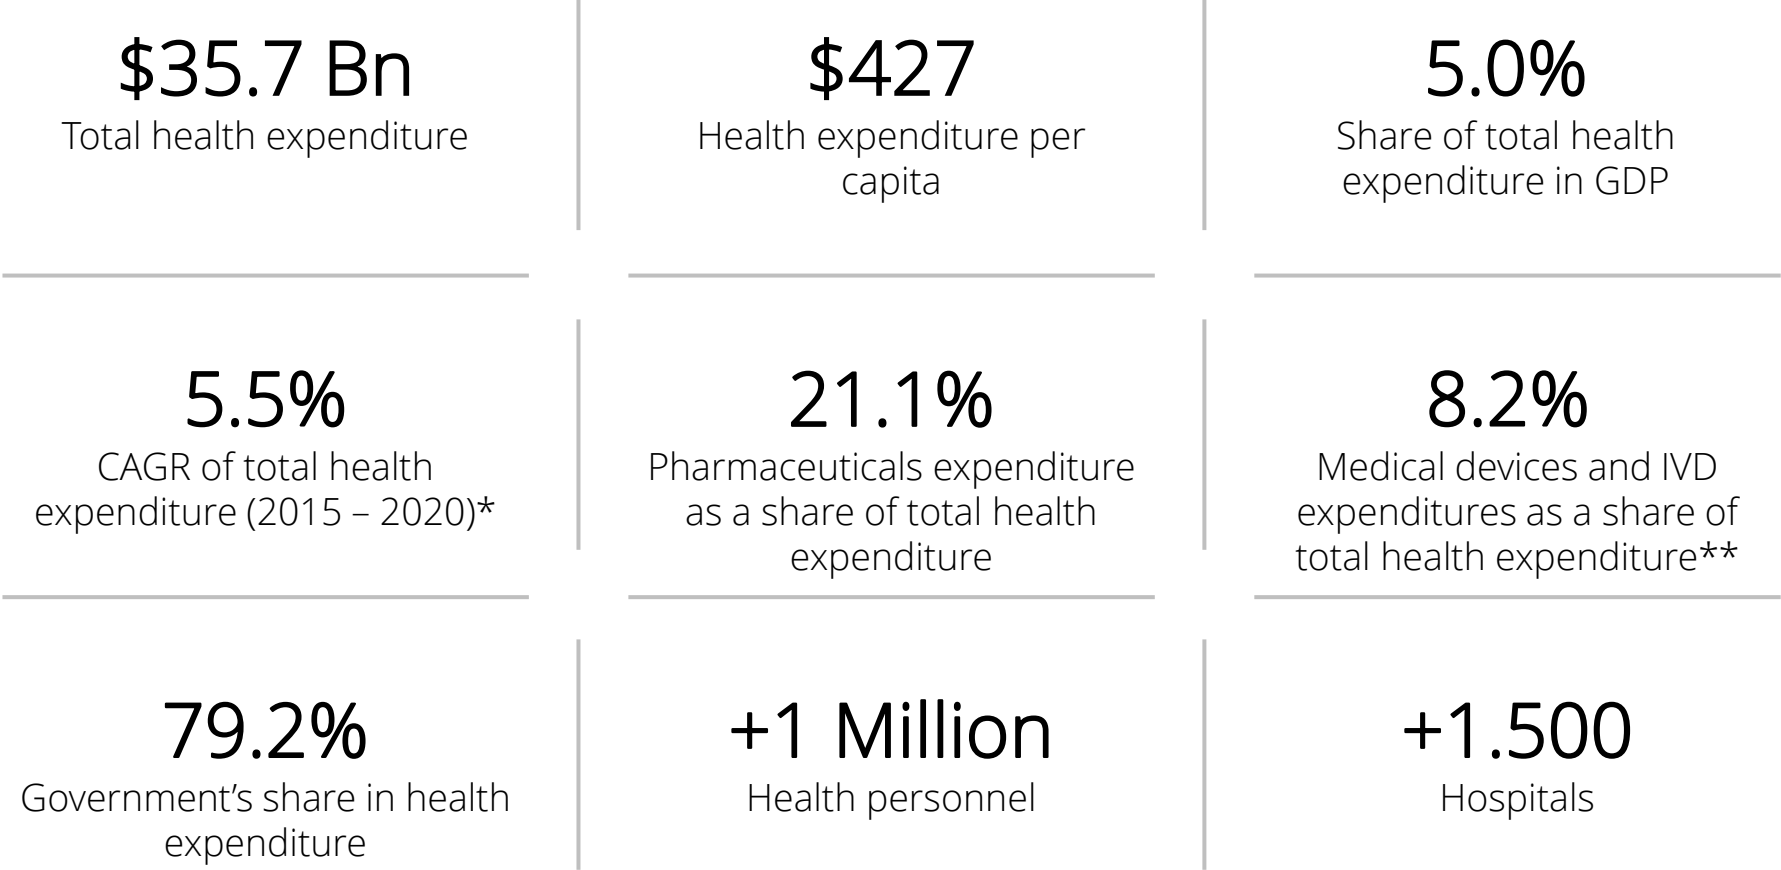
\$35.7 Bn
Total health expenditure

\$427
Health expenditure per capita

5.0%
Share of total health expenditure in GDP

5.5%
CAGR of total health expenditure (2015 – 2020)*

21.1%
Pharmaceuticals expenditure as a share of total health expenditure

8.2%
Medical devices and IVD expenditures as a share of total health expenditure**

79.2%
Government's share in health expenditure

+1 Million
Health personnel

+1.500
Hospitals